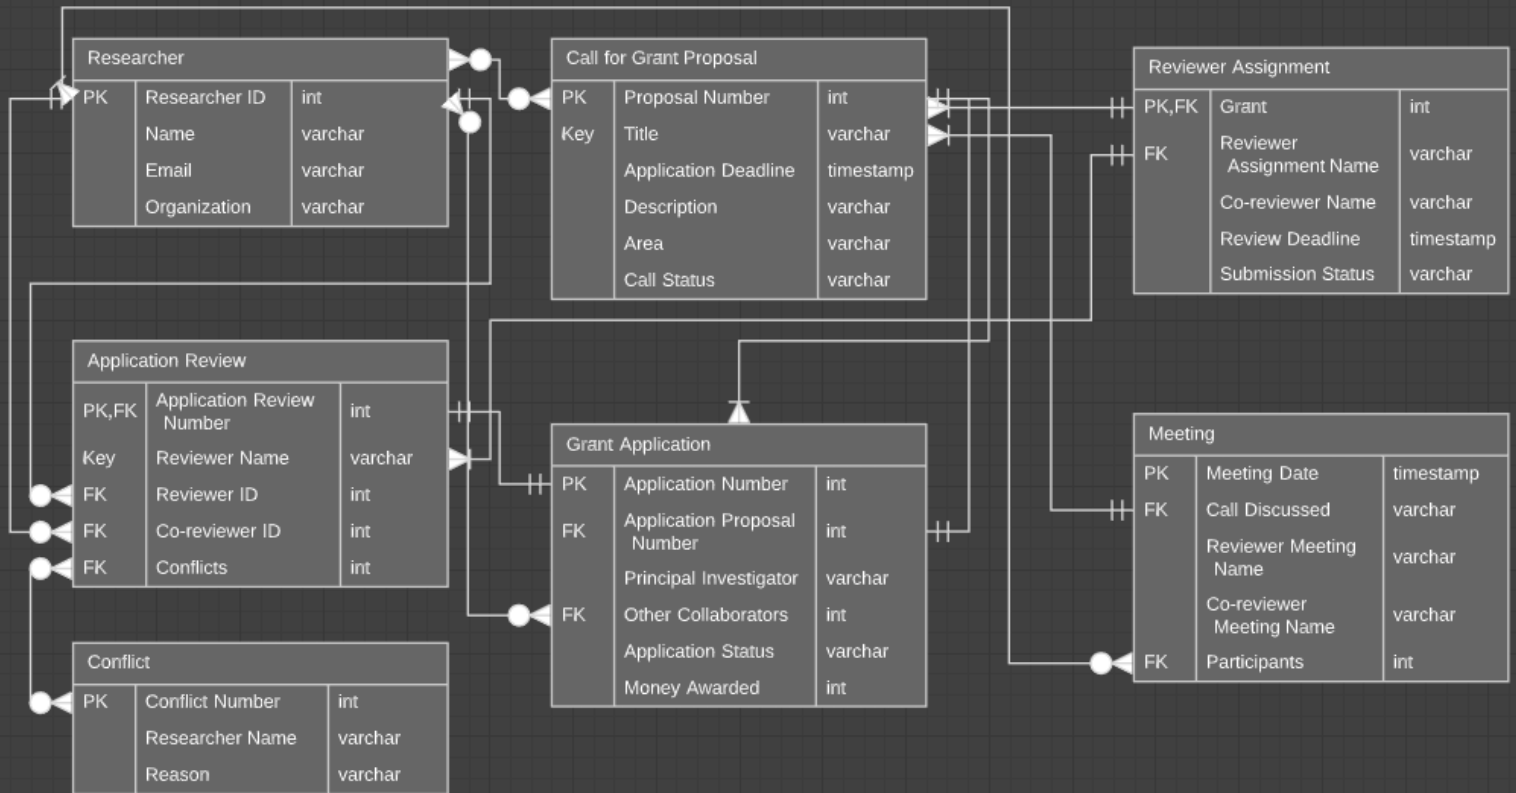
Researcher

| PK | Researcher ID | int |
|---|---|---|
| | Name | varchar |
| | Email | varchar |
| | Organization | varchar |

Call for Grant Proposal

| PK | Proposal Number | int |
|---|---|---|
| Key | Title | varchar |
| | Application Deadline | timestamp |
| | Description | varchar |
| | Area | varchar |
| | Call Status | varchar |

Reviewer Assignment

| PK,FK | Grant | int |
|---|---|---|
| FK | Reviewer Assignment Name | varchar |
| | Co-reviewer Name | varchar |
| | Review Deadline | timestamp |
| | Submission Status | varchar |

Application Review

| PK,FK | Application Review Number | int |
|---|---|---|
| Key | Reviewer Name | varchar |
| FK | Reviewer ID | int |
| FK | Co-reviewer ID | int |
| FK | Conflicts | int |

Grant Application

| PK | Application Number | int |
|---|---|---|
| FK | Application Proposal Number | int |
| | Principal Investigator | varchar |
| FK | Other Collaborators | int |
| | Application Status | varchar |
| | Money Awarded | int |

Meeting

| PK | Meeting Date | timestamp |
|---|---|---|
| FK | Call Discussed | varchar |
| | Reviewer Meeting Name | varchar |
| | Co-reviewer Meeting Name | varchar |
| FK | Participants | int |

Conflict

| PK | Conflict Number | int |
|---|---|---|
| | Researcher Name | varchar |
| | Reason | varchar |